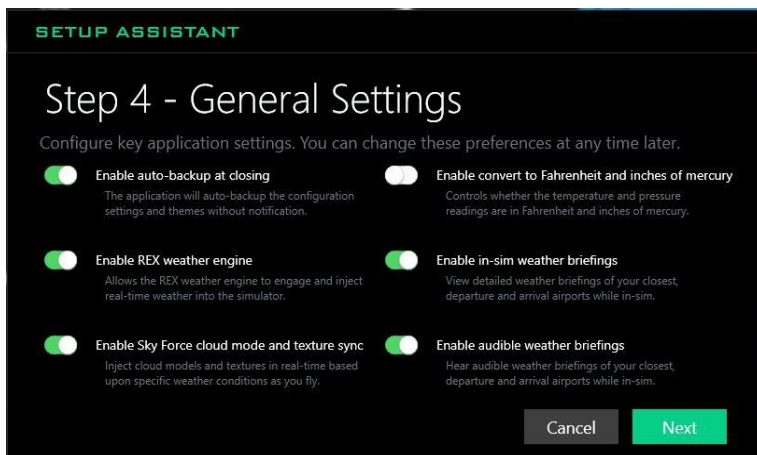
SETUP ASSISTANT

Step 4 - General Settings

Configure key application settings. You can change these preferences at any time later.

Enable auto-backup at closing

The application will auto-backup the configuration settings and themes without notification.

Enable REX weather engine

Allows the REX weather engine to engage and inject real-time weather into the simulator.

Enable Sky Force cloud mode and texture sync

Inject cloud models and textures in real-time based upon specific weather conditions as you fly.

Enable convert to Fahrenheit and inches of mercury

Controls whether the temperature and pressure readings are in Fahrenheit and inches of mercury.

Enable in-sim weather briefings

View detailed weather briefings of your closest, departure and arrival airports while in-sim.

Enable audible weather briefings

Hear audible weather briefings of your closest, departure and arrival airports while in-sim.

Cancel

Next